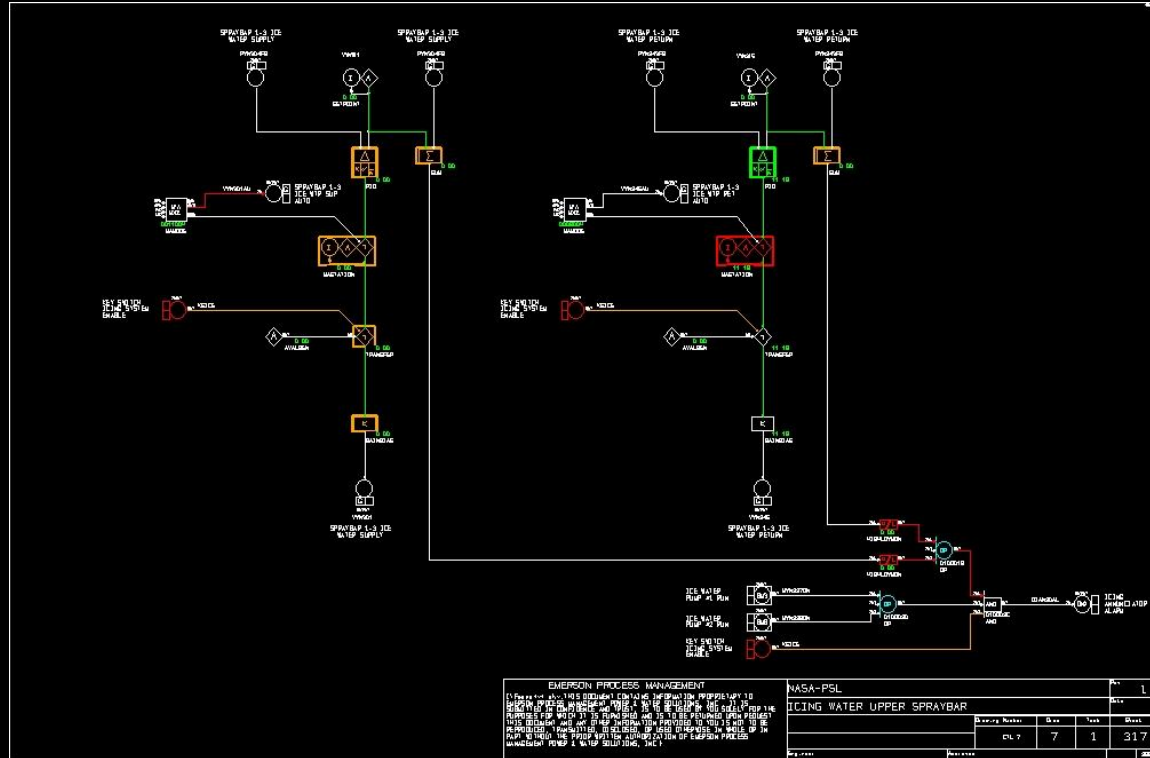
SPRAYBAR 1-3 ICE WATER SUPPLY

SPRAYBAR 1-3 ICE WATER SUPPLY

SPRAYBAR 1-3 ICE WATER RETURN

SPRAYBAR 1-3 ICE WATER RETURN

PID

SUM

PID

SUM

SPRAYBAR 1-3 ICE WTR SUP AUTO

SPRAYBAR 1-3 ICE WTR RET AUTO

KEY SWITCH ICING SYSTEM ENABLE

KEY SWITCH ICING SYSTEM ENABLE

SPRAYBAR 1-3 ICE WATER SUPPLY

SPRAYBAR 1-3 ICE WATER RETURN

ICE WATER PUMP #1 RUN

ICE WATER PUMP #2 RUN

KEY SWITCH ICING SYSTEM ENABLE

AND

ICING ANNUNCIATOR ALARM

EMERSON PROCESS MANAGEMENT

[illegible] THIS DOCUMENT CONTAINS INFORMATION PROPRIETARY TO EMERSON PROCESS MANAGEMENT POWER & WATER SOLUTIONS, INC. IT IS SUBMITTED IN CONFIDENCE AND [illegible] IS TO BE USED BY YOU SOLELY FOR THE PURPOSES FOR WHICH IT IS FURNISHED AND IS TO BE RETURNED UPON REQUEST THIS DOCUMENT AND ANY OTHER INFORMATION PROVIDED TO YOU IS NOT TO BE REPRODUCED, TRANSMITTED, DISCLOSED, OR USED OTHERWISE IN WHOLE OR IN PART WITHOUT THE PRIOR WRITTEN AUTHORIZATION OF EMERSON PROCESS MANAGEMENT POWER & WATER SOLUTIONS, INC.

NASA-PSL

ICING WATER UPPER SPRAYBAR

7 | 1 | 317

1